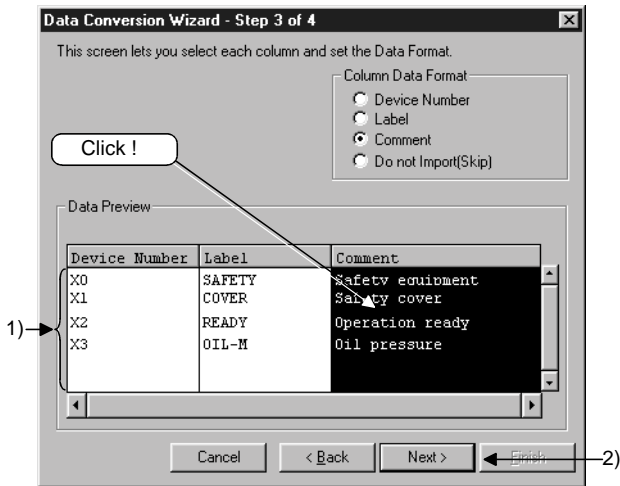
Data Conversion Wizard - Step 3 of 4

This screen lets you select each column and set the Data Format.

Column Data Format
Device Number
Label
Comment
Do not Import(Skip)

Click !

Data Preview

| Device Number | Label | Comment |
|---|---|---|
| X0 | SAFETY | Safety equipment |
| X1 | COVER | Safety cover |
| X2 | READY | Operation ready |
| X3 | OIL-M | Oil pressure |

1)

Cancel
< Back
Next >
Finish

2)